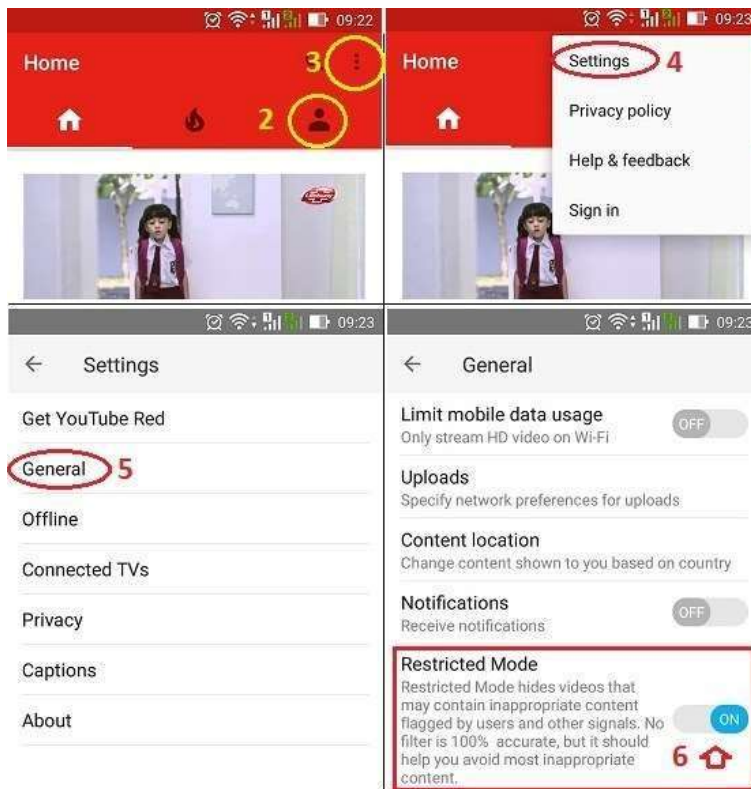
09:22

Home

3

2

09:23

Home

Settings 4

Privacy policy

Help & feedback

Sign in

09:23

← Settings

Get YouTube Red

General 5

Offline

Connected TVs

Privacy

Captions

About

09:23

← General

Limit mobile data usage
Only stream HD video on Wi-Fi

OFF

Uploads
Specify network preferences for uploads

Content location
Change content shown to you based on country

Notifications
Receive notifications

OFF

Restricted Mode
Restricted Mode hides videos that may contain inappropriate content flagged by users and other signals. No filter is 100% accurate, but it should help you avoid most inappropriate content.

ON

6